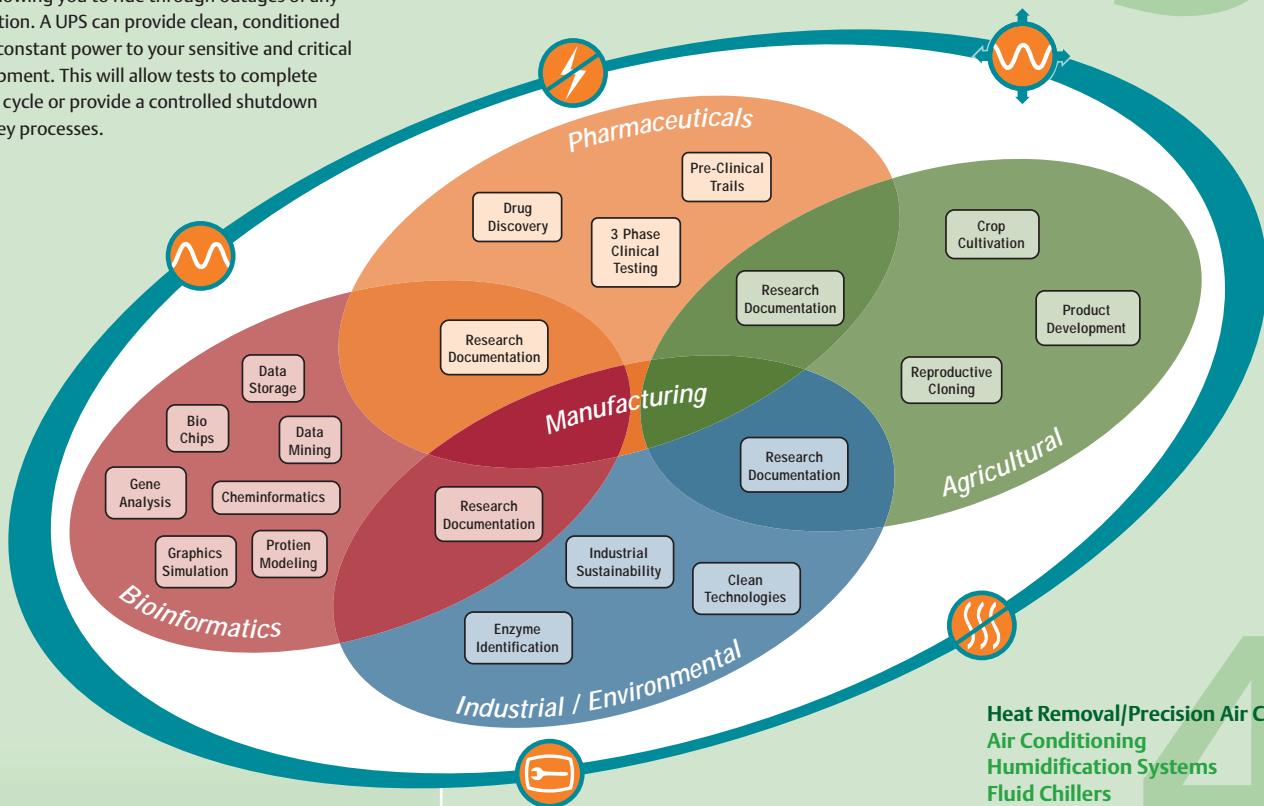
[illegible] allowing you to ride through outages of any duration. A UPS can provide clean, conditioned constant power to your sensitive and critical equipment. This will allow tests to complete cycle or provide a controlled shutdown key processes.

Pharmaceuticals

Pre-Clinical Trails

Drug Discovery

3 Phase Clinical Testing

Crop Cultivation

Research Documentation

Product Development

Research Documentation

Reproductive Cloning

Data Storage

Bio Chips

Data Mining

Manufacturing

Research Documentation

Gene Analysis

Cheminformatics

Agricultural

Research Documentation

Graphics Simulation

Protien Modeling

Industrial Sustainability

Clean Technologies

Bioinformatics

Enzyme Identification

Industrial / Environmental

Heat Removal/Precision Air C
Air Conditioning
Humidification Systems
Fluid Chillers